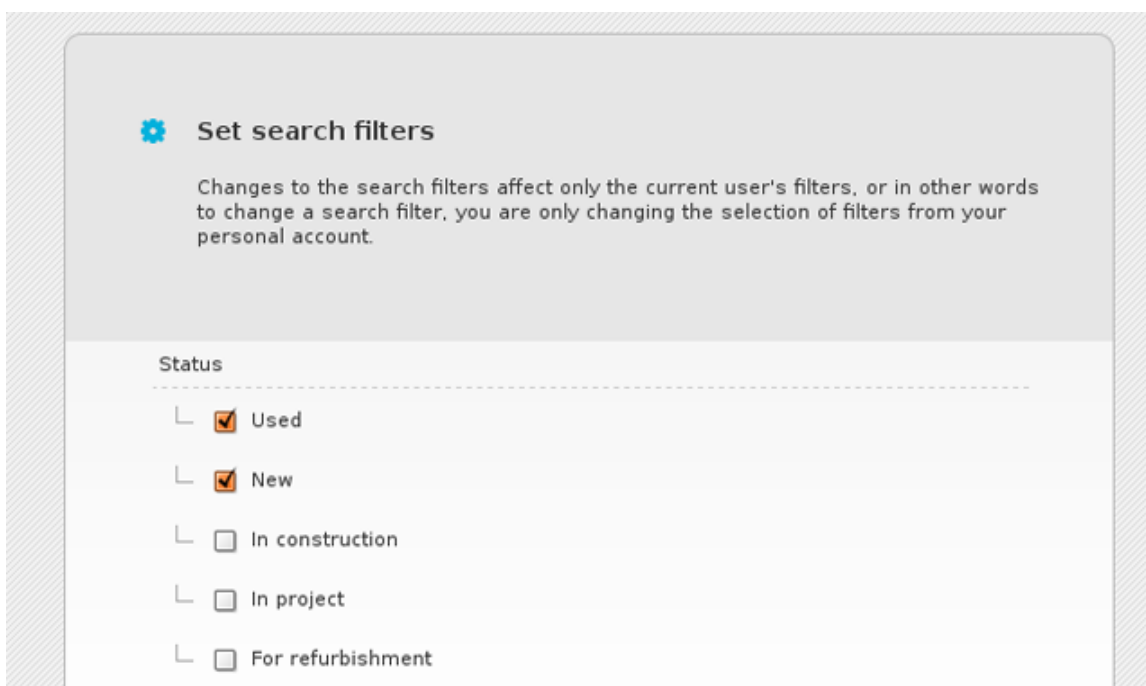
Set search filters

Changes to the search filters affect only the current user's filters, or in other words to change a search filter, you are only changing the selection of filters from your personal account.

Status

Used

New

In construction

In project

For refurbishment